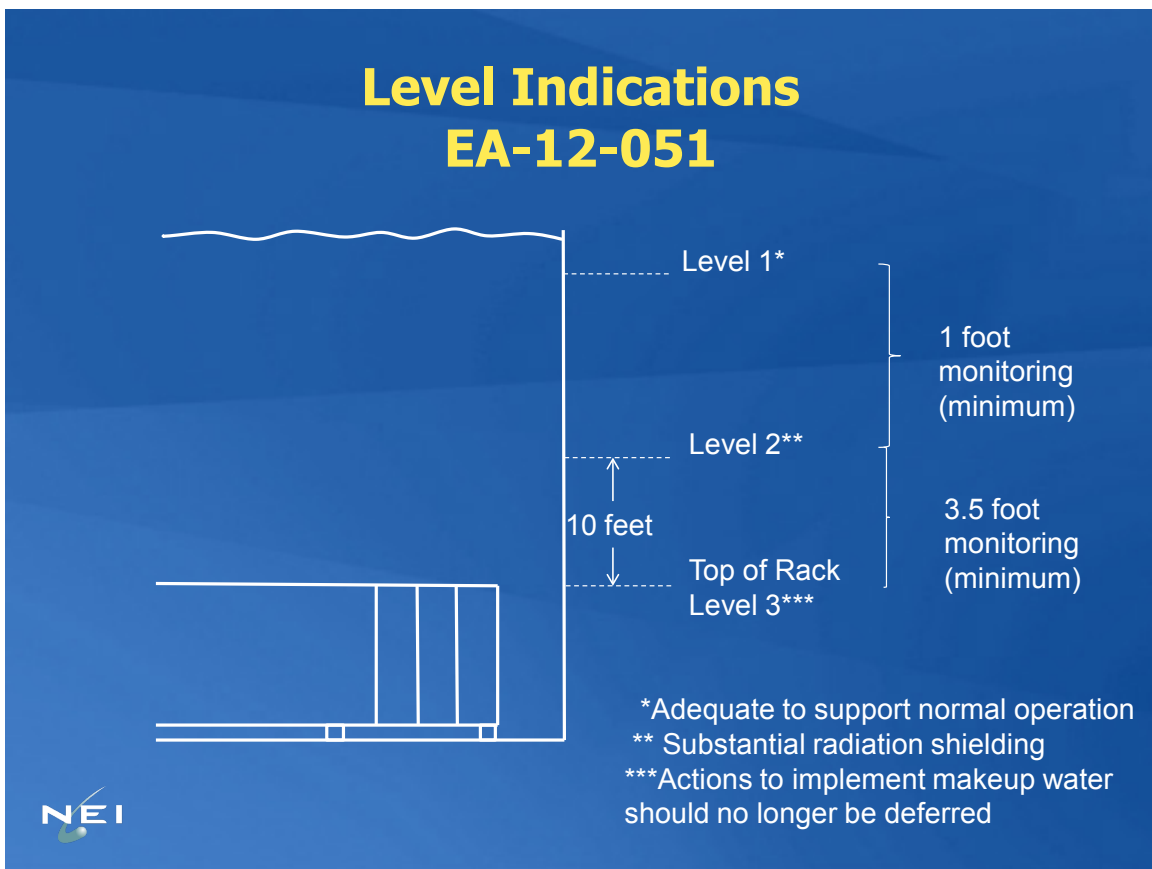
Level Indications
EA-12-051

Level 1*

1 foot monitoring (minimum)

Level 2**

10 feet

3.5 foot monitoring (minimum)

Top of Rack
Level 3***

*Adequate to support normal operation
** Substantial radiation shielding
***Actions to implement makeup water should no longer be deferred

NEI